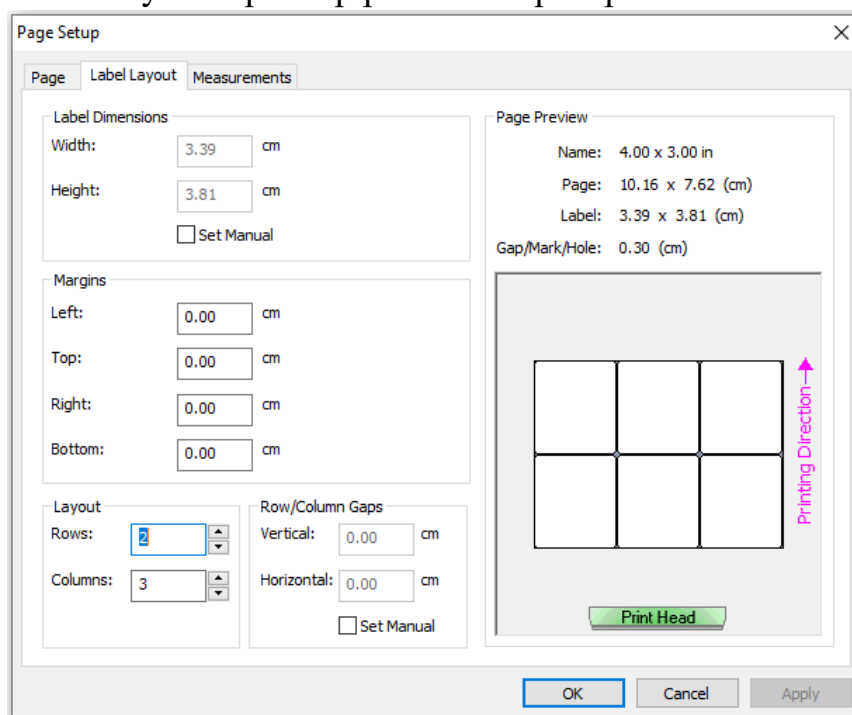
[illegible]

Page Setup

Page | Label Layout | Measurements

Label Dimensions
Width: 3.39 cm
Height: 3.81 cm
Set Manual

Margins
Left: 0.00 cm
Top: 0.00 cm
Right: 0.00 cm
Bottom: 0.00 cm

Layout
Rows: 2
Columns: 3

Row/Column Gaps
Vertical: 0.00 cm
Horizontal: 0.00 cm
Set Manual

Page Preview
Name: 4.00 x 3.00 in
Page: 10.16 x 7.62 (cm)
Label: 3.39 x 3.81 (cm)
Gap/Mark/Hole: 0.30 (cm)

Printing Direction

Print Head

OK | Cancel | Apply